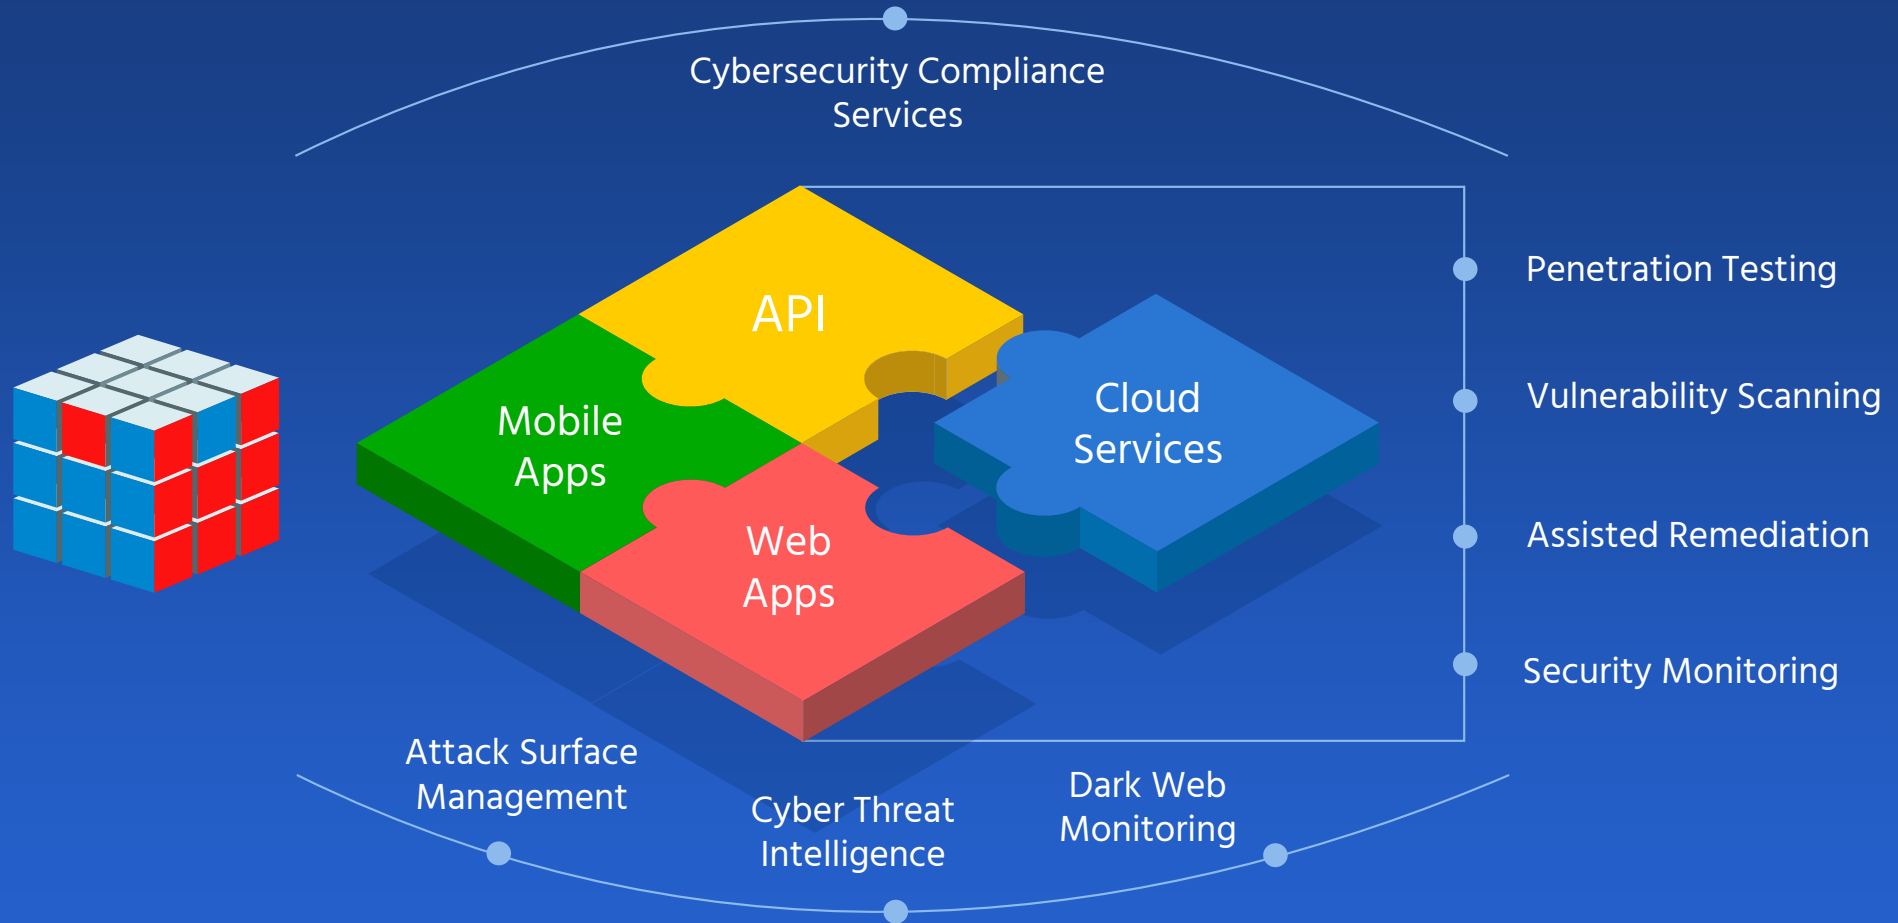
Cybersecurity Compliance Services

API

Mobile Apps

Cloud Services

Web Apps

Penetration Testing

Vulnerability Scanning

Assisted Remediation

Security Monitoring

Attack Surface Management

Cyber Threat Intelligence

Dark Web Monitoring